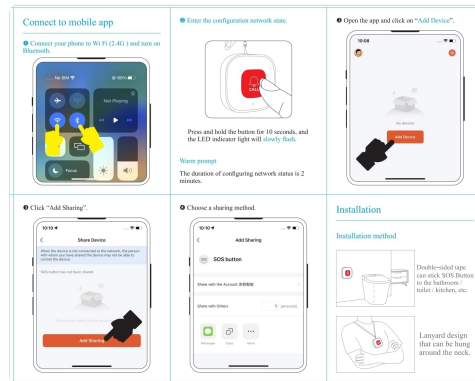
Connect to mobile app

❶ Connect your phone to Wi-Fi (2.4G ) and turn on Bluetooth.

No SIM

Not Playing

Focus

❷ Enter the configuration network state.

CALL

Press and hold the button for 10 seconds, and the LED indicator light will slowly flash.

Warm prompt

The duration of configuring network status is 2 minutes.

❸ Open the app and click on "Add Device".

10:08

No devices

Add Device

❹ Click "Add Sharing".

10:10

Share Device

When the device is not connected to the network, the person with whom you have shared the device may not be able to control the device.

SOS button has not been shared

Add Sharing

❺ Choose a sharing method.

10:10

Add Sharing

SOS button

Share with the Account 添加账号

Share with Others 5 person(s)

Message Copy More

Installation

Installation method

Double-sided tape can stick SOS Button to the bathroom / toilet / kitchen, etc.

Lanyard design that can be hung around the neck.